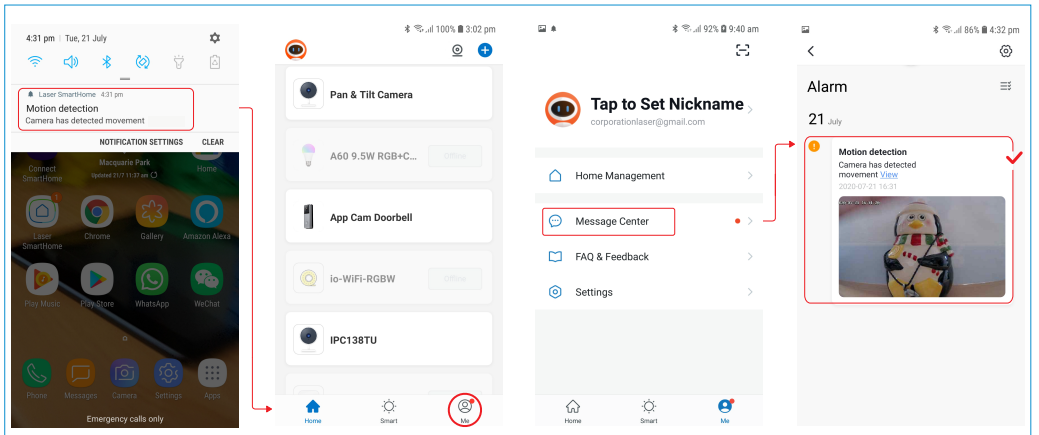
4:31 pm | Tue, 21 July

Laser SmartHome 4:31 pm
Motion detection
Camera has detected movement

NOTIFICATION SETTINGS CLEAR

Connect SmartHome
Macquarie Park
Updated 21/7 11:37 am
Home

Laser SmartHome
Chrome
Gallery
Amazon Alexa
Play Music
Play Store
WhatsApp
WeChat
Phone
Messages
Camera
Settings
Apps

Emergency calls only

100% 3:02 pm

Pan & Tilt Camera
A60 9.5W RGB+C...
Offline
App Cam Doorbell
io-WiFi-RGBW
Offline
IPC138TU

Home
Smart
Me

92% 9:40 am

Tap to Set Nickname
corporationlaser@gmail.com

Home Management
Message Center
FAQ & Feedback
Settings

Home
Smart
Me

86% 4:32 pm

Alarm

21 July

Motion detection
Camera has detected movement View
2020-07-21 16:31